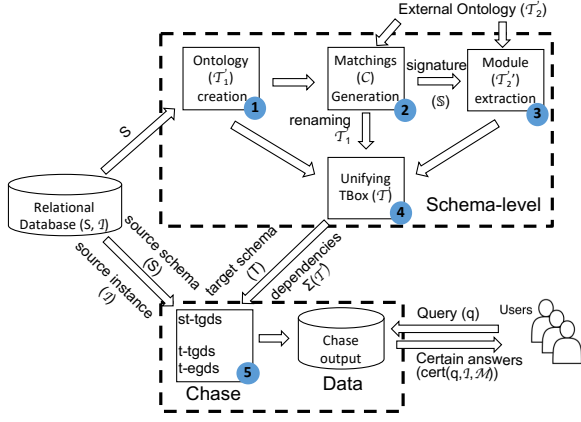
External Ontology ($\mathcal{T}_2'$)

Ontology ($\mathcal{T}_1'$) creation 1

Matchings ($\mathcal{C}$) Generation 2

signature ($\mathbb{S}$)

Module ($\mathcal{T}_2'$) extraction 3

renaming $\mathcal{T}_1$

S

Unifying TBox ($\mathcal{T}$) 4

Schema-level

Relational Database (S, $\mathcal{I}$)

source schema (S)

source instance ($\mathcal{I}$)

target schema (T)

dependencies $\Sigma(\mathcal{T})$

st-tgds

t-tgds
t-egds 5

Chase

Chase output

Data

Query (q)

Users

Certain answers (cert(q,$\mathcal{I}$,$\mathcal{M}$))